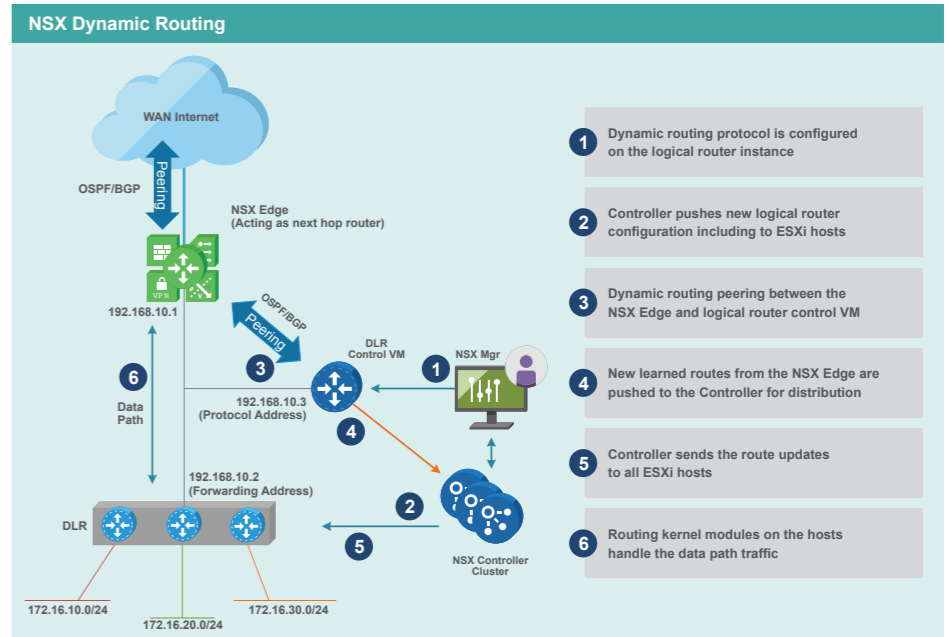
NSX Dynamic Routing

WAN Internet

OSPF/BGP

Peering

NSX Edge
(Acting as next hop router)

VPN

192.168.10.1

OSPF/BGP

Peering

3

DLR
Control VM

1

NSX Mgr

6

Data
Path

192.168.10.3
(Protocol Address)

4

192.168.10.2
(Forwarding Address)

2

DLR

5

NSX Controller
Cluster

172.16.10.0/24

172.16.20.0/24

172.16.30.0/24

1 Dynamic routing protocol is configured on the logical router instance

2 Controller pushes new logical router configuration including to ESXi hosts

3 Dynamic routing peering between the NSX Edge and logical router control VM

4 New learned routes from the NSX Edge are pushed to the Controller for distribution

5 Controller sends the route updates to all ESXi hosts

6 Routing kernel modules on the hosts handle the data path traffic